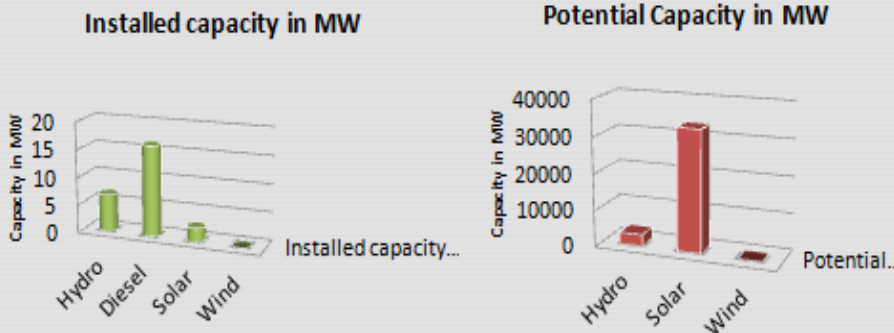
Installed capacity in MW

Capacity in MW
20
15
10
5
0

Hydro
Diesel
Solar
Wind

Installed capacity...

Potential Capacity in MW

Capacity in MW
40000
30000
20000
10000
0

Hydro
Solar
Wind

Potential...